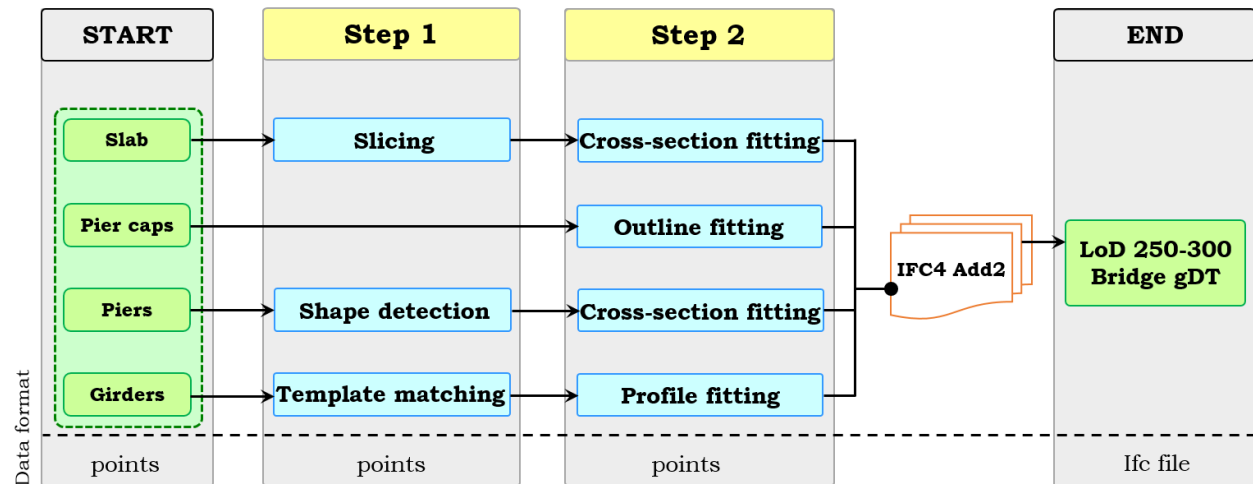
START

Step 1

Step 2

END

Slab

Slicing

Cross-section fitting

Pier caps

Outline fitting

IFC4 Add2

LoD 250-300 Bridge gDT

Piers

Shape detection

Cross-section fitting

Girders

Template matching

Profile fitting

Data format

points

points

points

Ifc file